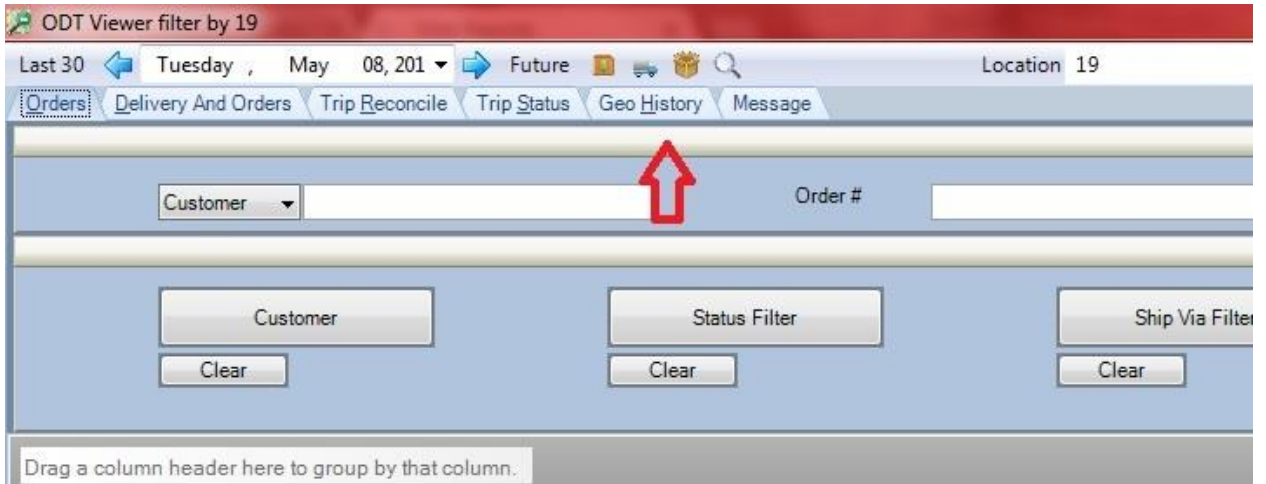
ODT Viewer filter by 19

Last 30 Tuesday , May 08, 201 Future Location 19

Orders Delivery And Orders Trip Reconcile Trip Status Geo History Message

Customer

Order #

Customer

Clear

Status Filter

Clear

Ship Via Filter

Clear

Drag a column header here to group by that column.